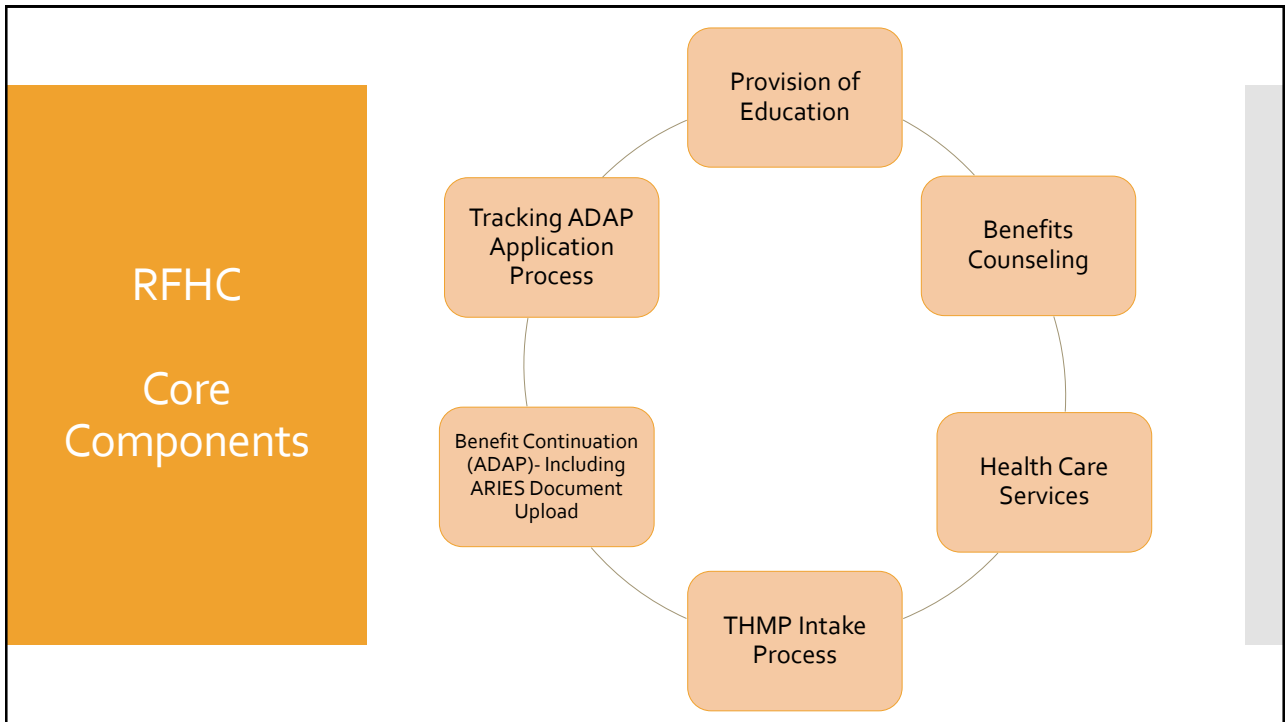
RFHC

Core Components

Provision of Education

Benefits Counseling

Health Care Services

THMP Intake Process

Benefit Continuation (ADAP)- Including ARIES Document Upload

Tracking ADAP Application Process